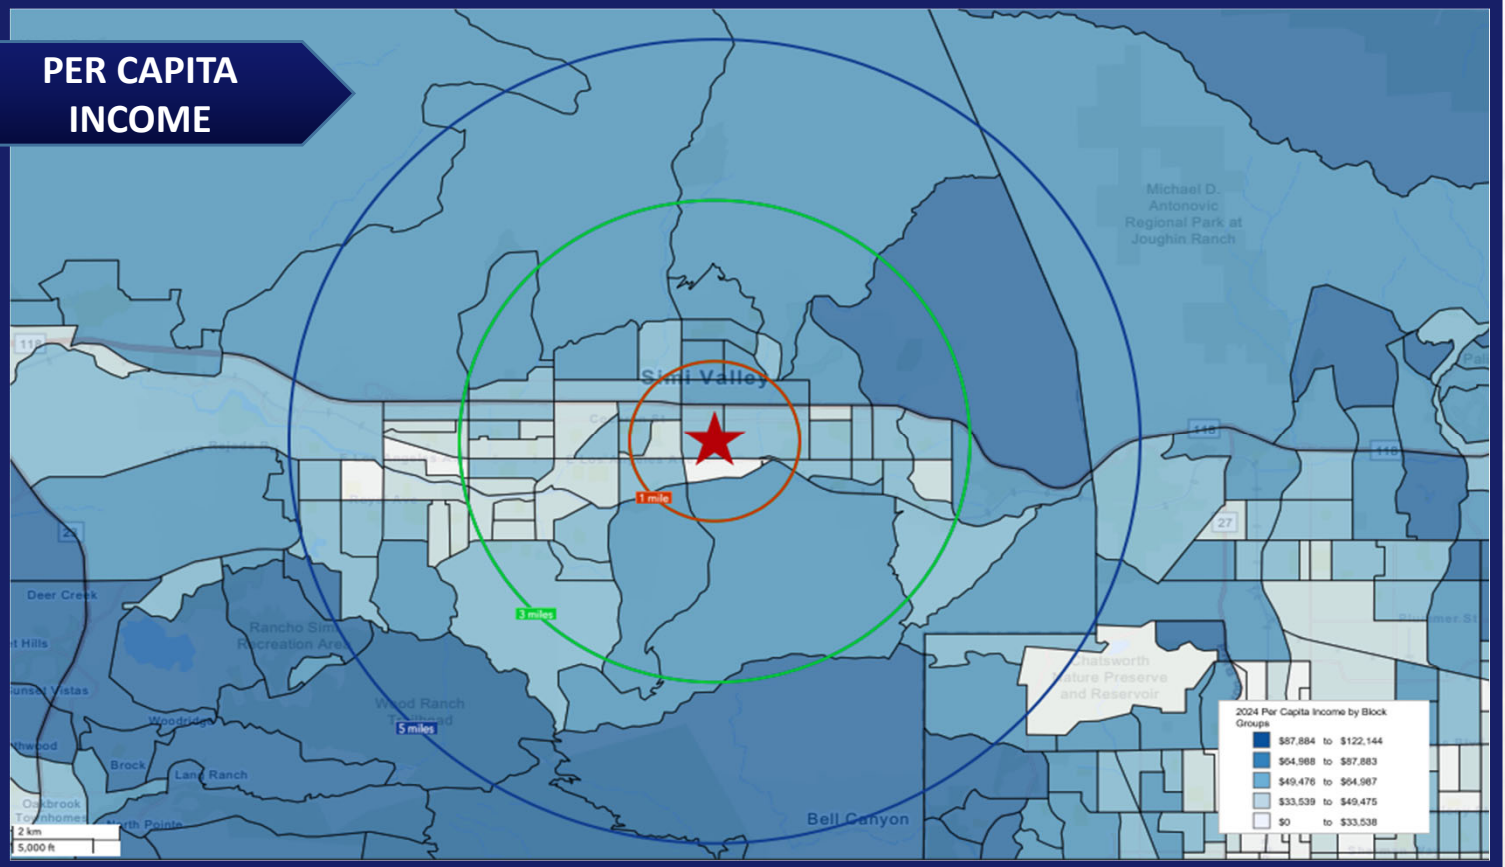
PER CAPITA INCOME

Michael D. Antonovic Regional Park at Joughin Ranch

118

Simi Valley

118

118

1 mile

23

27

3 miles

Deer Creek

Rancho Simi Recreation Area

Hills

Sunset Vistas

Woodridge

thwood

Wood Ranch Trailhead

5 miles

Brock

Land Ranch

Chatsworth Nature Preserve and Reservoir

Plummer St

Oakbrook Townhomes

North Pointe

Bell Canyon

2 km

5,000 ft

2024 Per Capita Income by Block Groups

| | | | |
|---|---|---|---|
| $87,884 | to | $122,144 |
| $64,988 | to | $87,883 |
| $49,476 | to | $64,987 |
| $33,539 | to | $49,475 |
| $0 | to | $33,538 |